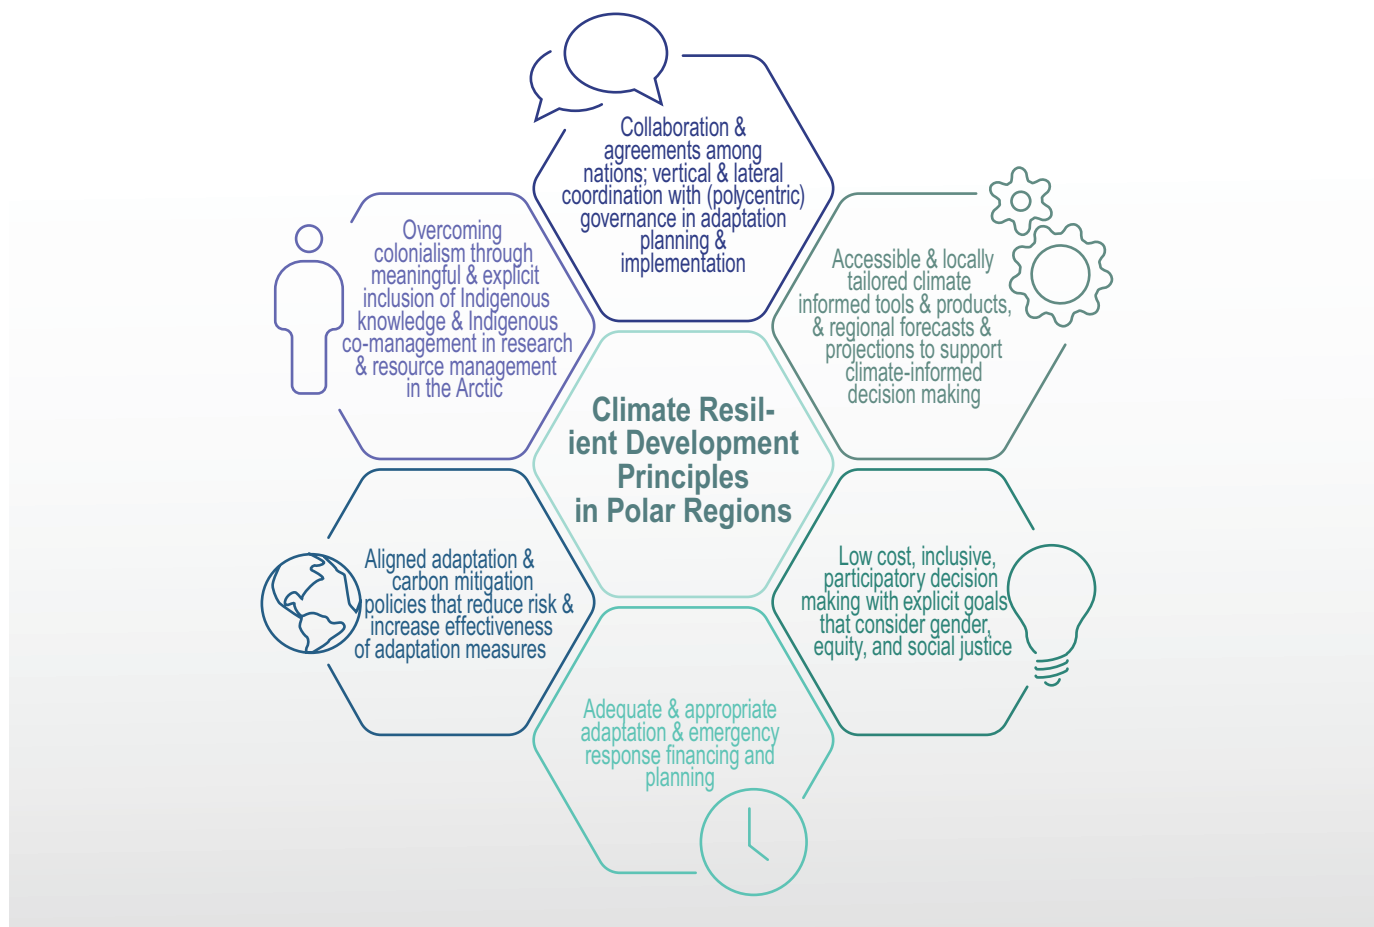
Collaboration & agreements among nations; vertical & lateral coordination with (polycentric) governance in adaptation planning & implementation

Overcoming colonialism through meaningful & explicit inclusion of Indigenous knowledge & Indigenous co-management in research & resource management in the Arctic

Accessible & locally tailored climate informed tools & products, & regional forecasts & projections to support climate-informed decision making

Climate Resilient Development Principles in Polar Regions

Aligned adaptation & carbon mitigation policies that reduce risk & increase effectiveness of adaptation measures

Low cost, inclusive, participatory decision making with explicit goals that consider gender, equity, and social justice

Adequate & appropriate adaptation & emergency response financing and planning